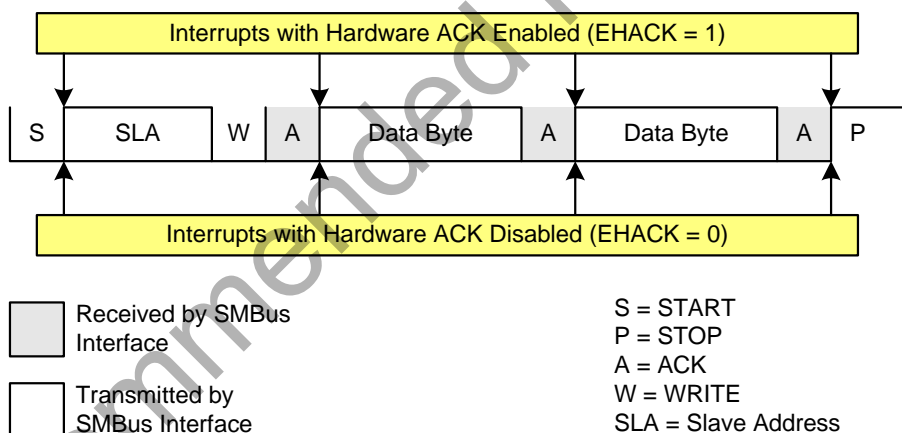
Interrupts with Hardware ACK Enabled (EHACK = 1)

| S | SLA | W | A | Data Byte | A | Data Byte | A | P |
|---|---|---|---|---|---|---|---|---|

Interrupts with Hardware ACK Disabled (EHACK = 0)

Received by SMBus Interface

Transmitted by SMBus Interface

S = START
P = STOP
A = ACK
W = WRITE
SLA = Slave Address